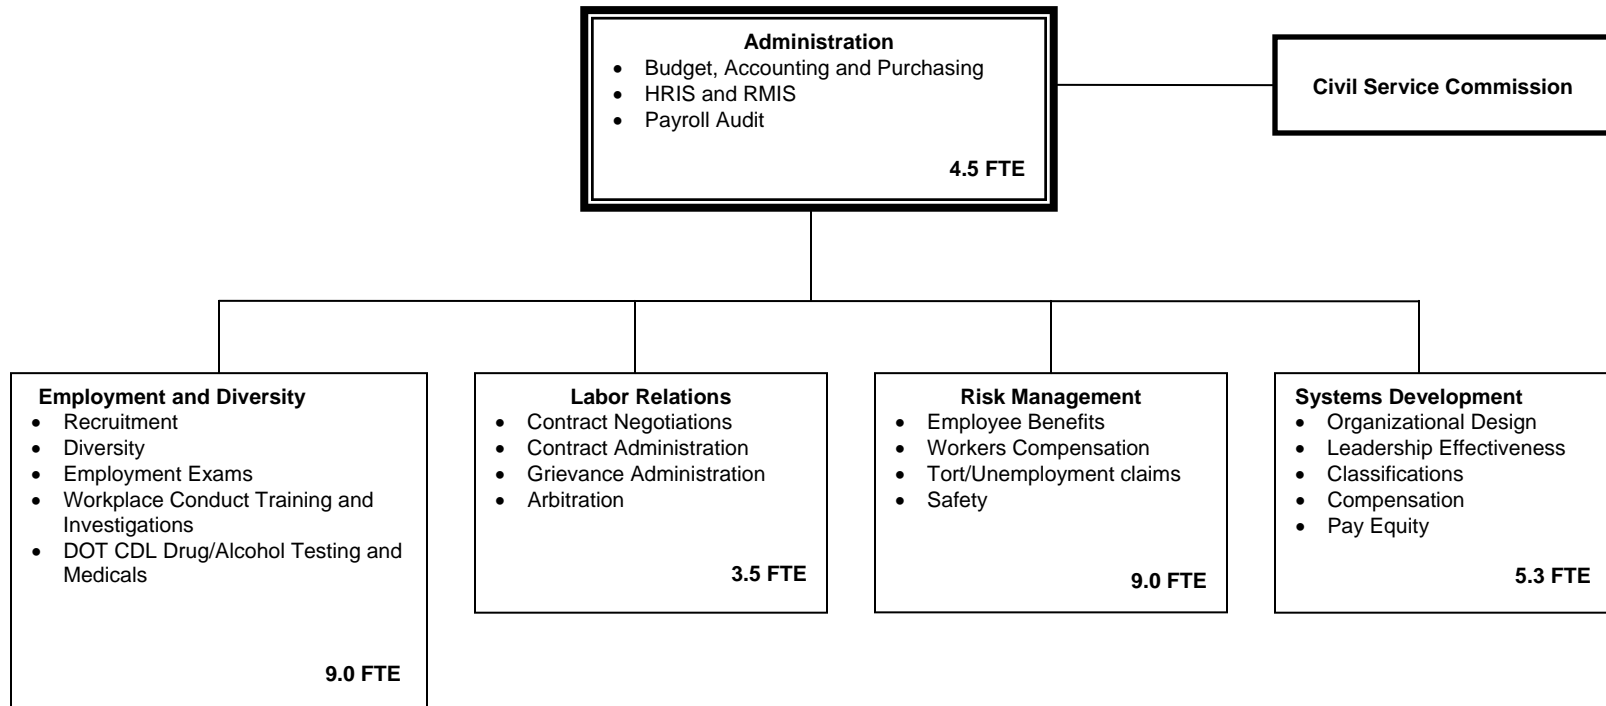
**Administration**
- Budget, Accounting and Purchasing
- HRIS and RMIS
- Payroll Audit

**4.5 FTE**

**Civil Service Commission**

**Employment and Diversity**
- Recruitment
- Diversity
- Employment Exams
- Workplace Conduct Training and Investigations
- DOT CDL Drug/Alcohol Testing and Medicals

**9.0 FTE**

**Labor Relations**
- Contract Negotiations
- Contract Administration
- Grievance Administration
- Arbitration

**3.5 FTE**

**Risk Management**
- Employee Benefits
- Workers Compensation
- Tort/Unemployment claims
- Safety

**9.0 FTE**

**Systems Development**
- Organizational Design
- Leadership Effectiveness
- Classifications
- Compensation
- Pay Equity

**5.3 FTE**